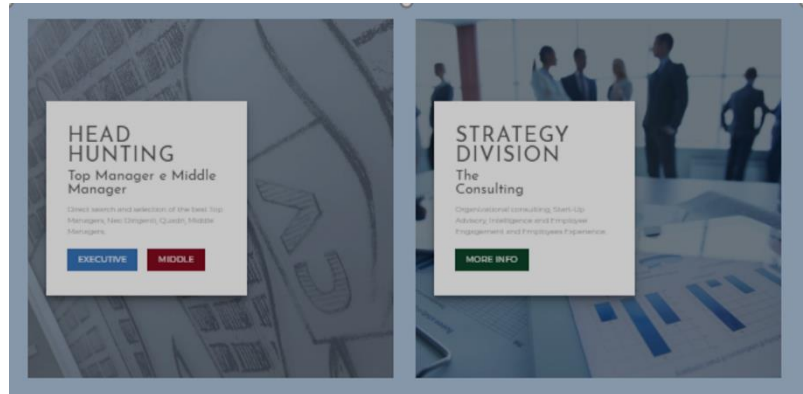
HEAD HUNTING
Top Manager e Middle Manager

Direct search and selection of the best Top Managers, Neo Dirigenti, Quadri, Middle Managers.

EXECUTIVE MIDDLE

STRATEGY DIVISION
The Consulting

Organizational consulting, Start-Up Advisory, Intelligence and Employer Engagement and Employees Experience.

MORE INFO